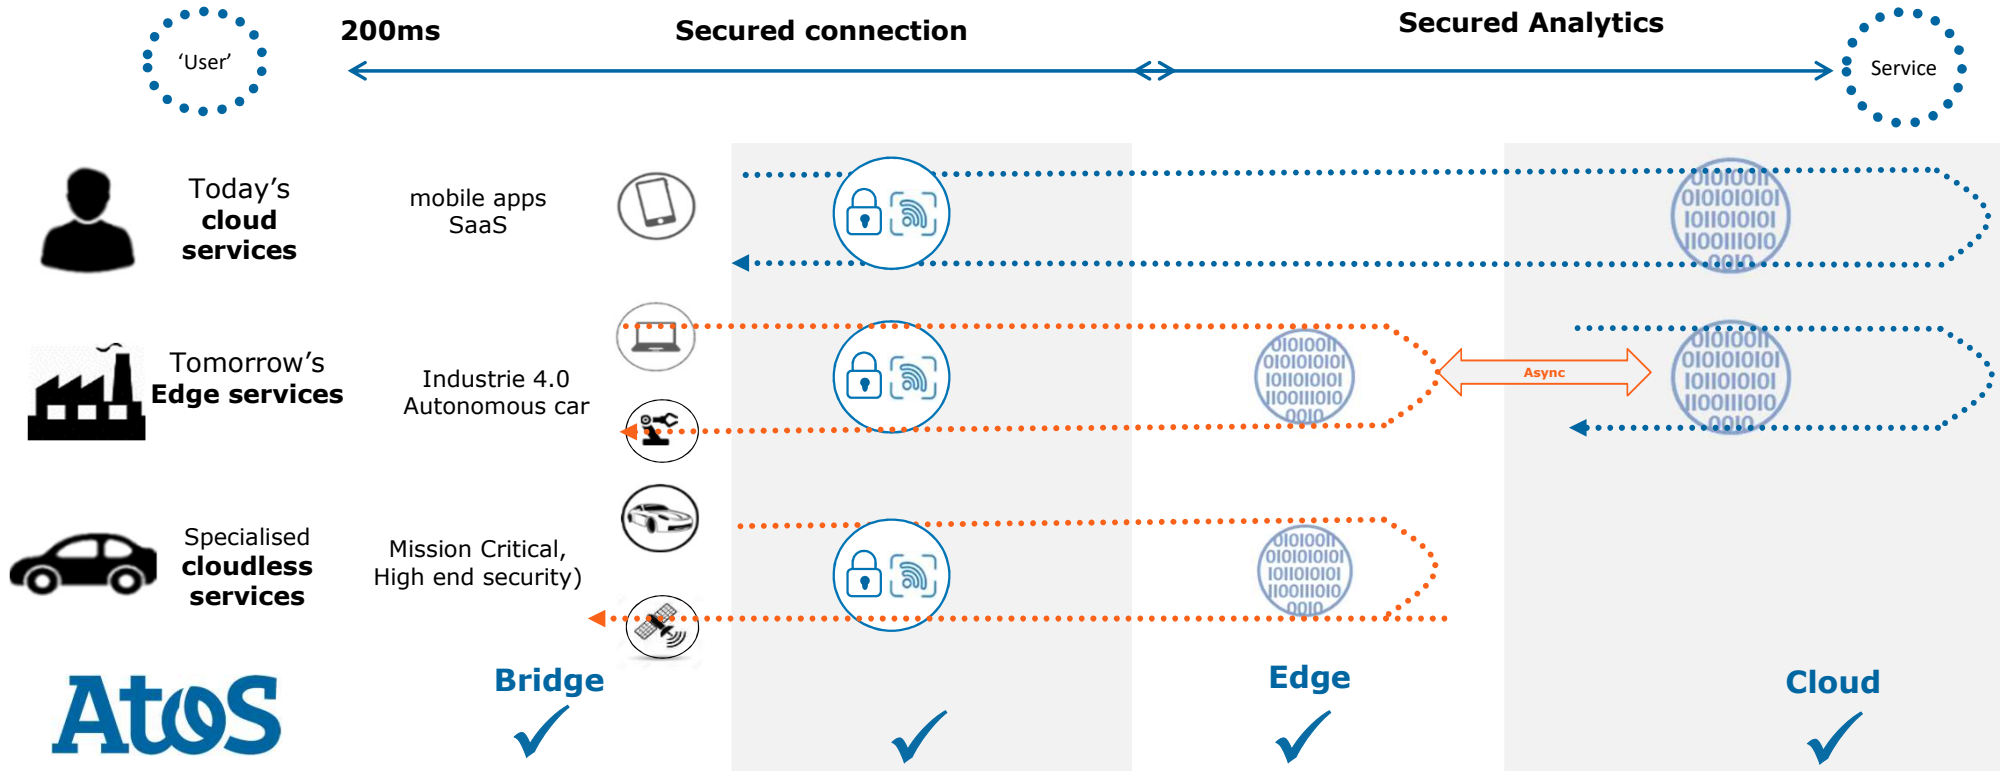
‘User’

200ms

Secured connection

Secured Analytics

Service

Today’s cloud services

mobile apps SaaS

Tomorrow’s Edge services

Industrie 4.0 Autonomous car

Async

Specialised cloudless services

Mission Critical, High end security)

Atos

Bridge

Edge

Cloud